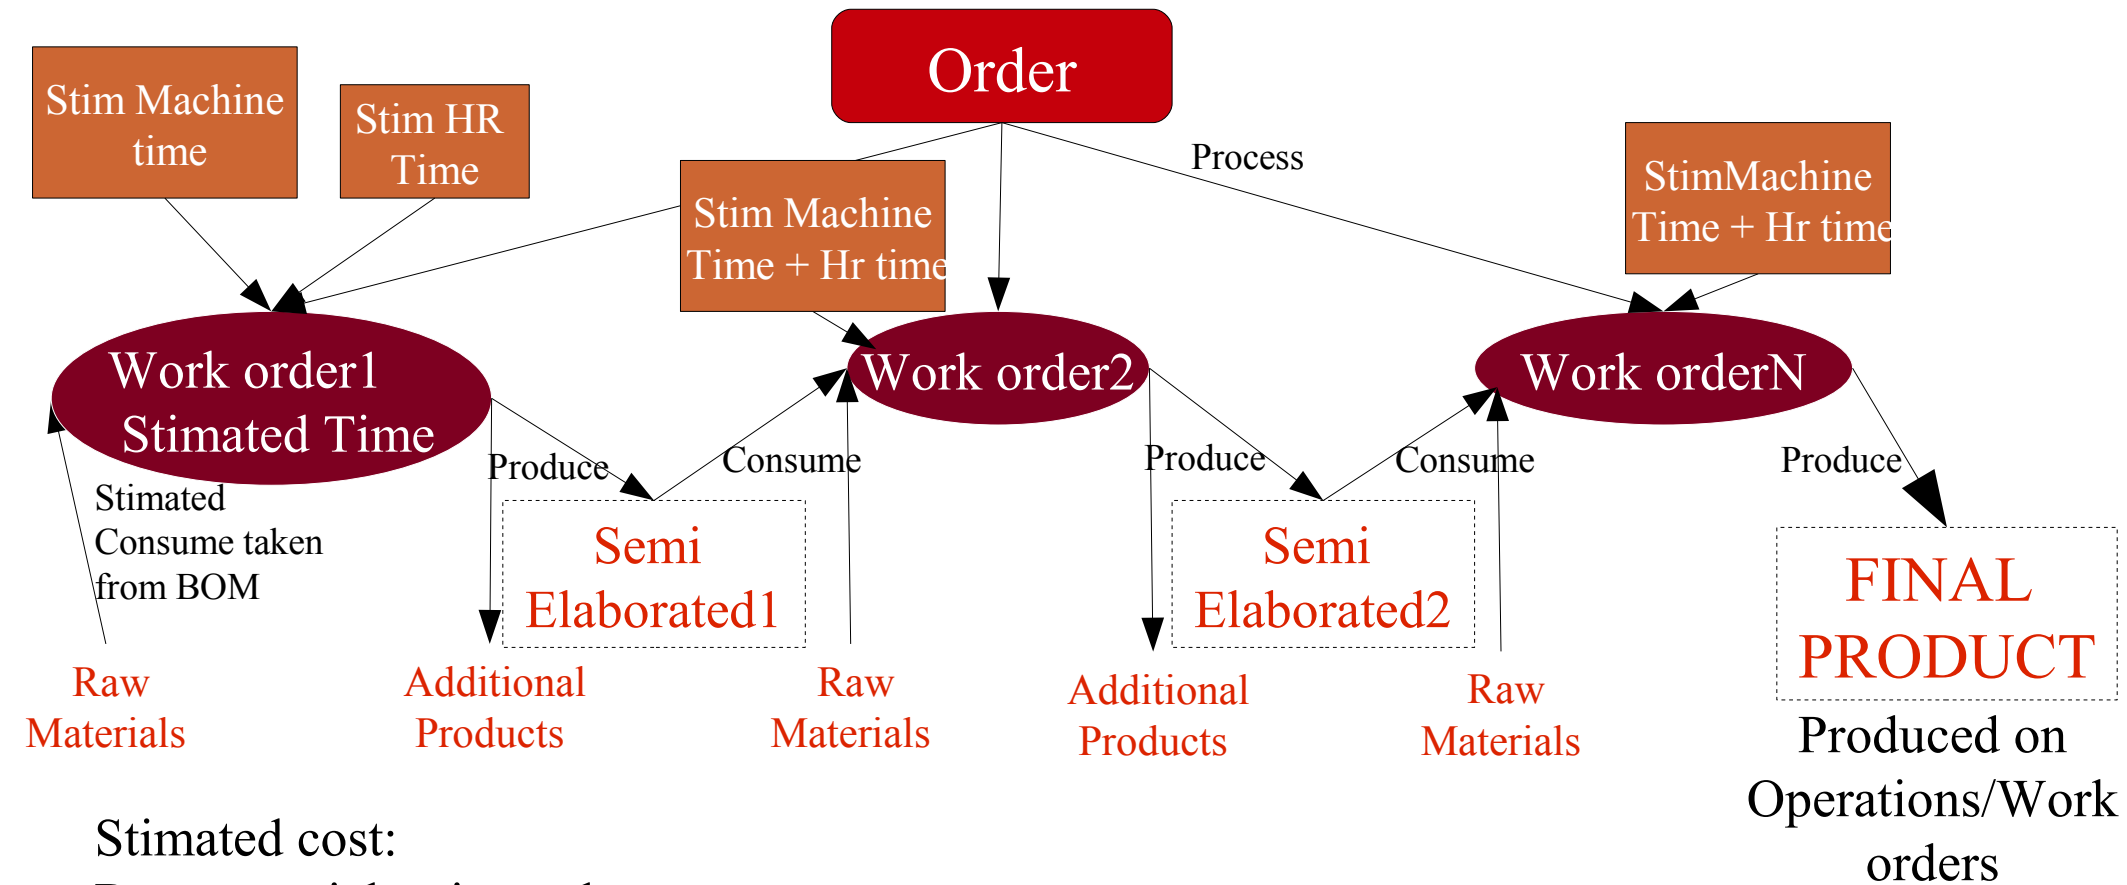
Order

Stim Machine time

Stim HR Time

Stim Machine Time + Hr time

Process

StimMachine Time + Hr time

Work order1 Stimated Time

Work order2

Work orderN

Stimated Consume taken from BOM

Produce

Consume

Produce

Consume

Produce

Semi Elaborated1

Semi Elaborated2

FINAL PRODUCT

Raw Materials

Additional Products

Raw Materials

Additional Products

Raw Materials

Produced on Operations/Work orders

Stimated cost:

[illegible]